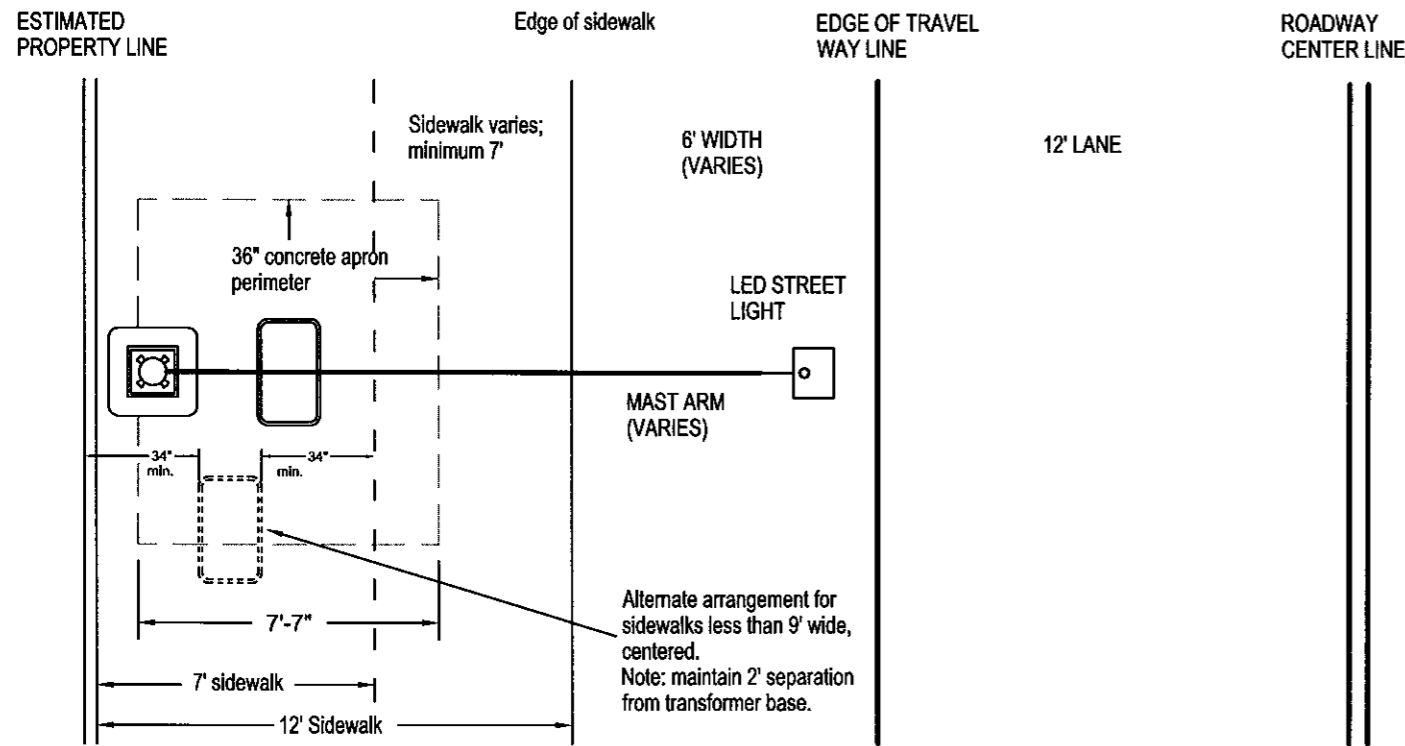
ESTIMATED PROPERTY LINE

Edge of sidewalk

EDGE OF TRAVEL WAY LINE

ROADWAY CENTER LINE

Sidewalk varies; minimum 7'

6' WIDTH (VARIES)

12' LANE

36" concrete apron perimeter

LED STREET LIGHT

MAST ARM (VARIES)

34" min.

34" min.

7'-7"

7' sidewalk

12' Sidewalk

Alternate arrangement for sidewalks less than 9' wide, centered.
Note: maintain 2' separation from transformer base.